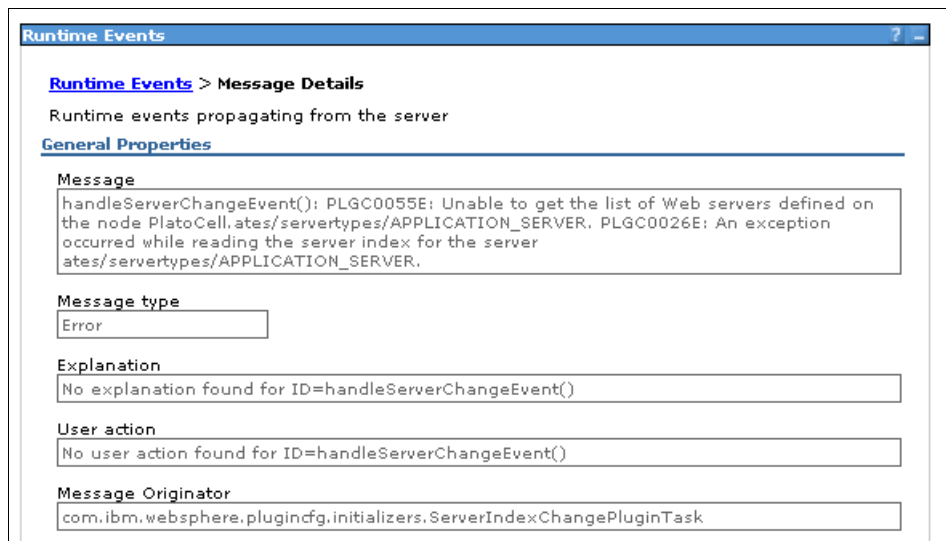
Runtime Events

? _

Runtime Events > Message Details

Runtime events propagating from the server

General Properties

Message

handleServerChangeEvent(): PLGC0055E: Unable to get the list of Web servers defined on the node PlatoCell.ates/servertypes/APPLICATION_SERVER. PLGC0026E: An exception occurred while reading the server index for the server ates/servertypes/APPLICATION_SERVER.

Message type

Error

Explanation

No explanation found for ID=handleServerChangeEvent()

User action

No user action found for ID=handleServerChangeEvent()

Message Originator

com.ibm.websphere.plugincfg.initializers.ServerIndexChangePluginTask